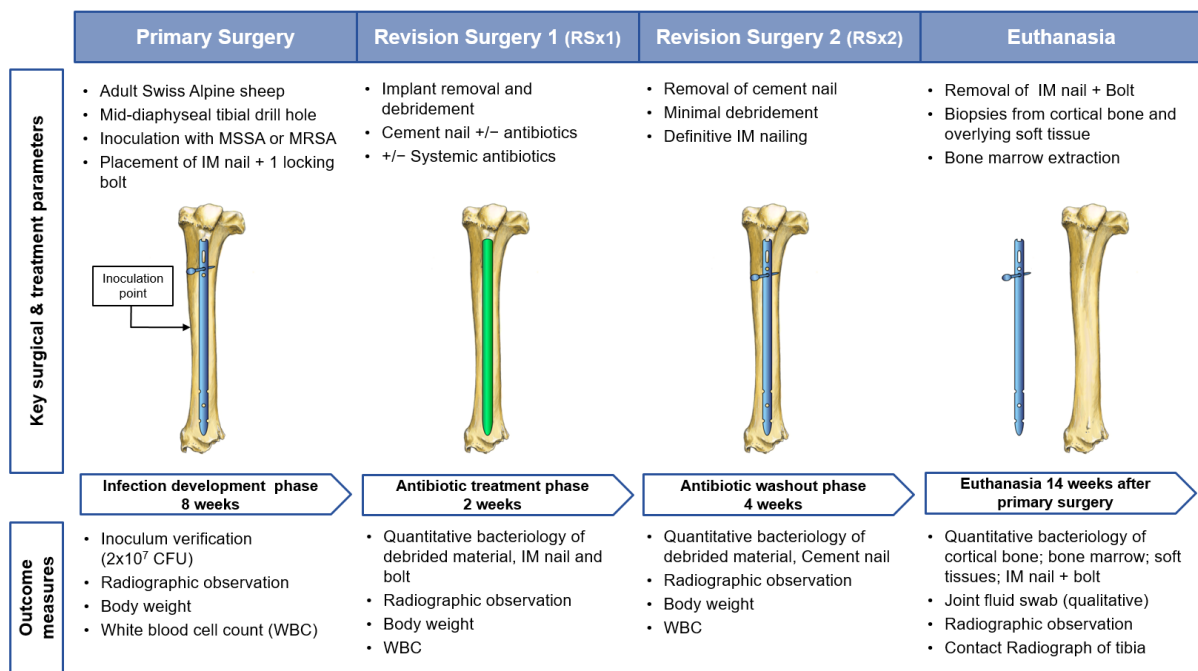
| Primary Surgery | Revision Surgery 1 (RSx1) | Revision Surgery 2 (RSx2) | Euthanasia |
|---|---|---|---|

Key surgical & treatment parameters

- Adult Swiss Alpine sheep
- Mid-diaphyseal tibial drill hole
- Inoculation with MSSA or MRSA
- Placement of IM nail + 1 locking bolt

Inoculation point

- Implant removal and debridement
- Cement nail +/− antibiotics
- +/− Systemic antibiotics

- Removal of cement nail
- Minimal debridement
- Definitive IM nailing

- Removal of IM nail + Bolt
- Biopsies from cortical bone and overlying soft tissue
- Bone marrow extraction

Infection development phase 8 weeks

Antibiotic treatment phase 2 weeks

Antibiotic washout phase 4 weeks

Euthanasia 14 weeks after primary surgery

Outcome measures

- Inoculum verification ($2x10^7$ CFU)
- Radiographic observation
- Body weight
- White blood cell count (WBC)

- Quantitative bacteriology of debrided material, IM nail and bolt
- Radiographic observation
- Body weight
- WBC

- Quantitative bacteriology of debrided material, Cement nail
- Radiographic observation
- Body weight
- WBC

- Quantitative bacteriology of cortical bone; bone marrow; soft tissues; IM nail + bolt
- Joint fluid swab (qualitative)
- Radiographic observation
- Contact Radiograph of tibia